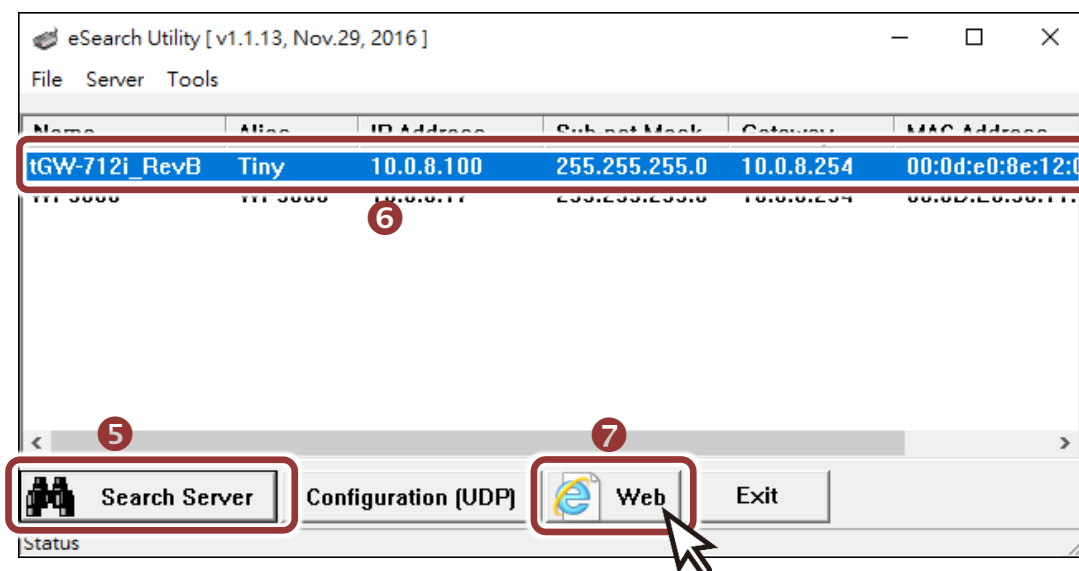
eSearch Utility [ v1.1.13, Nov.29, 2016 ]

File Server Tools

| Name | Alias | IP Address | Sub-net Mask | Gateway | MAC Address |
|---|---|---|---|---|---|
| tGW-712i_RevB | Tiny | 10.0.8.100 | 255.255.255.0 | 10.0.8.254 | 00:0d:e0:8e:12:0 |
| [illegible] | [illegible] | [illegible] | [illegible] | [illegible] | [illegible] |

6

5

Search Server

Configuration (UDP)

7

Web

Exit

Status